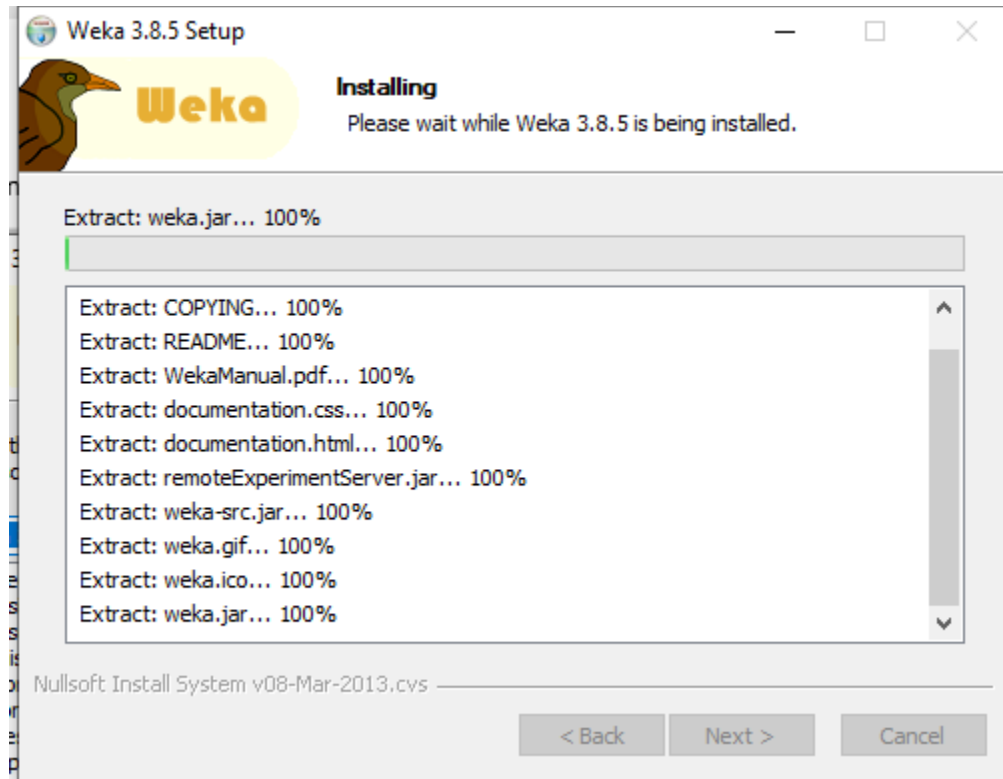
Weka 3.8.5 Setup

Weka

Installing
Please wait while Weka 3.8.5 is being installed.

Extract: weka.jar... 100%

Extract: COPYING... 100%
Extract: README... 100%
Extract: WekaManual.pdf... 100%
Extract: documentation.css... 100%
Extract: documentation.html... 100%
Extract: remoteExperimentServer.jar... 100%
Extract: weka-src.jar... 100%
Extract: weka.gif... 100%
Extract: weka.ico... 100%
Extract: weka.jar... 100%

Nullsoft Install System v08-Mar-2013.cvs

< Back Next > Cancel